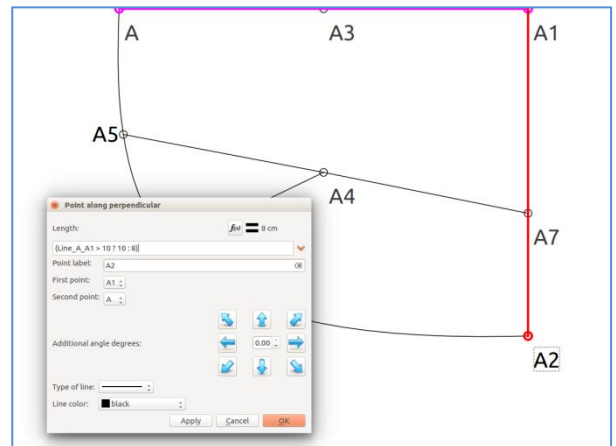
A

A3

A1

A5

A4

A7

A2

Point along perpendicular

Length:

$f(x)$ = 8 cm

(Line_A_A1 > 10 ? 10 : 8)

Point label: A2

First point: A1

Second point: A

Additional angle degrees:

0.00

Type of line:

Line color: black

Apply

Cancel

OK